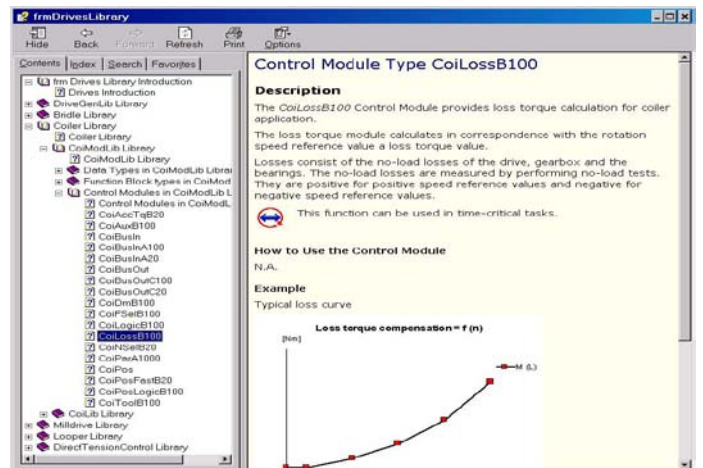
frmDrivesLibrary

Hide Back Forward Refresh Print Options

Contents Index Search Favorites

frm Drives Library Introduction
Drives Introduction
DriveGenLib Library
Bridle Library
Coiler Library
Coiler Library
CoiModLib Library
CoiModLib Library
Data Types in CoiModLib Librar
Function Block types in CoiMod
Control Modules in CoiModLib L
Control Modules in CoiModL
CoiAccTqB20
CoiAuxB100
CoiBusIn
CoiBusInA100
CoiBusInA20
CoiBusOut
CoiBusOutC100
CoiBusOutC20
CoiDmB100
CoiFSelB100
CoiLogicB100
CoiLossB100
CoiNSelB20
CoiParA1000
CoiPos
CoiPosFastB20
CoiPosLogicB100
CoiToolB100
CoilLib Library
Milldrive Library
Looper Library
DirectTensionControl Library

Control Module Type CoiLossB100

Description

The CoiLossB100 Control Module provides loss torque calculation for coiler application.

The loss torque module calculates in correspondence with the rotation speed reference value a loss torque value.

Losses consist of the no-load losses of the drive, gearbox and the bearings. The no-load losses are measured by performing no-load tests. They are positive for positive speed reference values and negative for negative speed reference values.

This function can be used in time-critical tasks.

How to Use the Control Module

N.A.

Example

Typical loss curve

Loss torque compensation = f (n)

[Nm]

M (L)